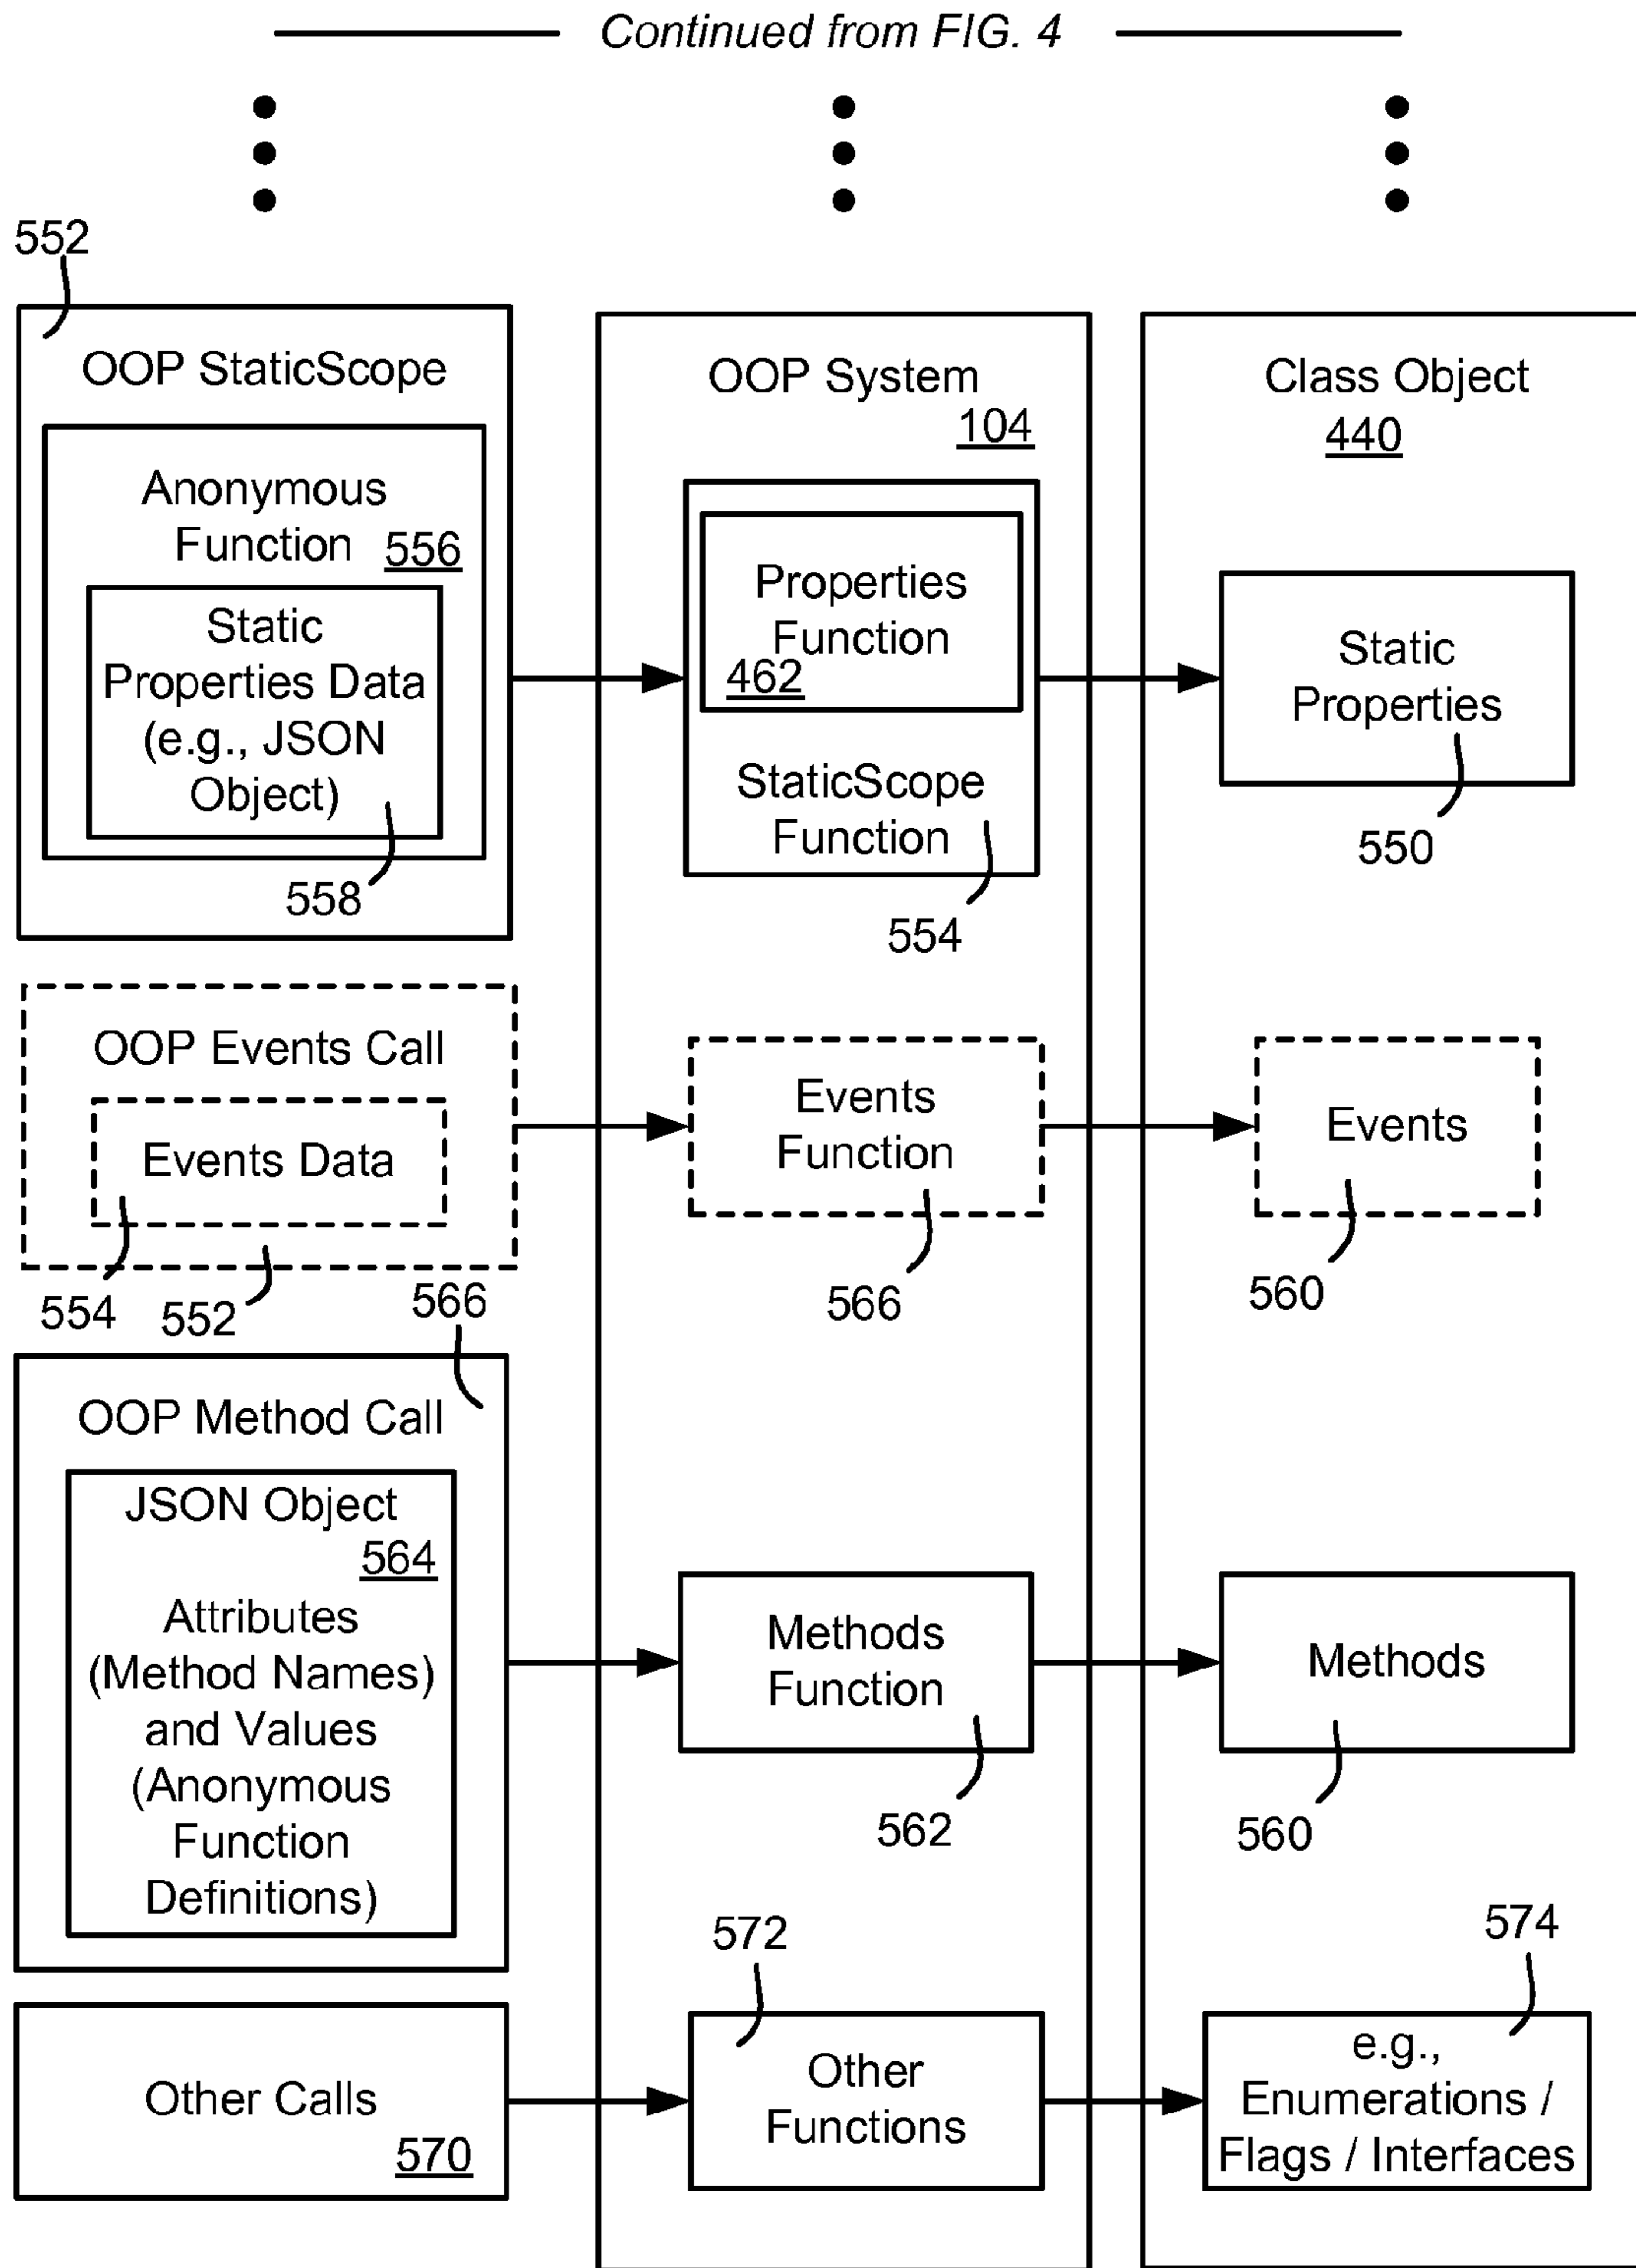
Continued from FIG. 4

552

OOP StaticScope

Anonymous Function 556

Static Properties Data (e.g., JSON Object)

558

OOP System 104

Properties Function 462

StaticScope Function

554

Class Object 440

Static Properties

550

OOP Events Call

Events Data

554 552

Events Function

566

Events

560

566

OOP Method Call

JSON Object 564

Attributes (Method Names) and Values (Anonymous Function Definitions)

Methods Function

562

Methods

560

572

574

Other Calls 570

Other Functions

e.g., Enumerations / Flags / Interfaces